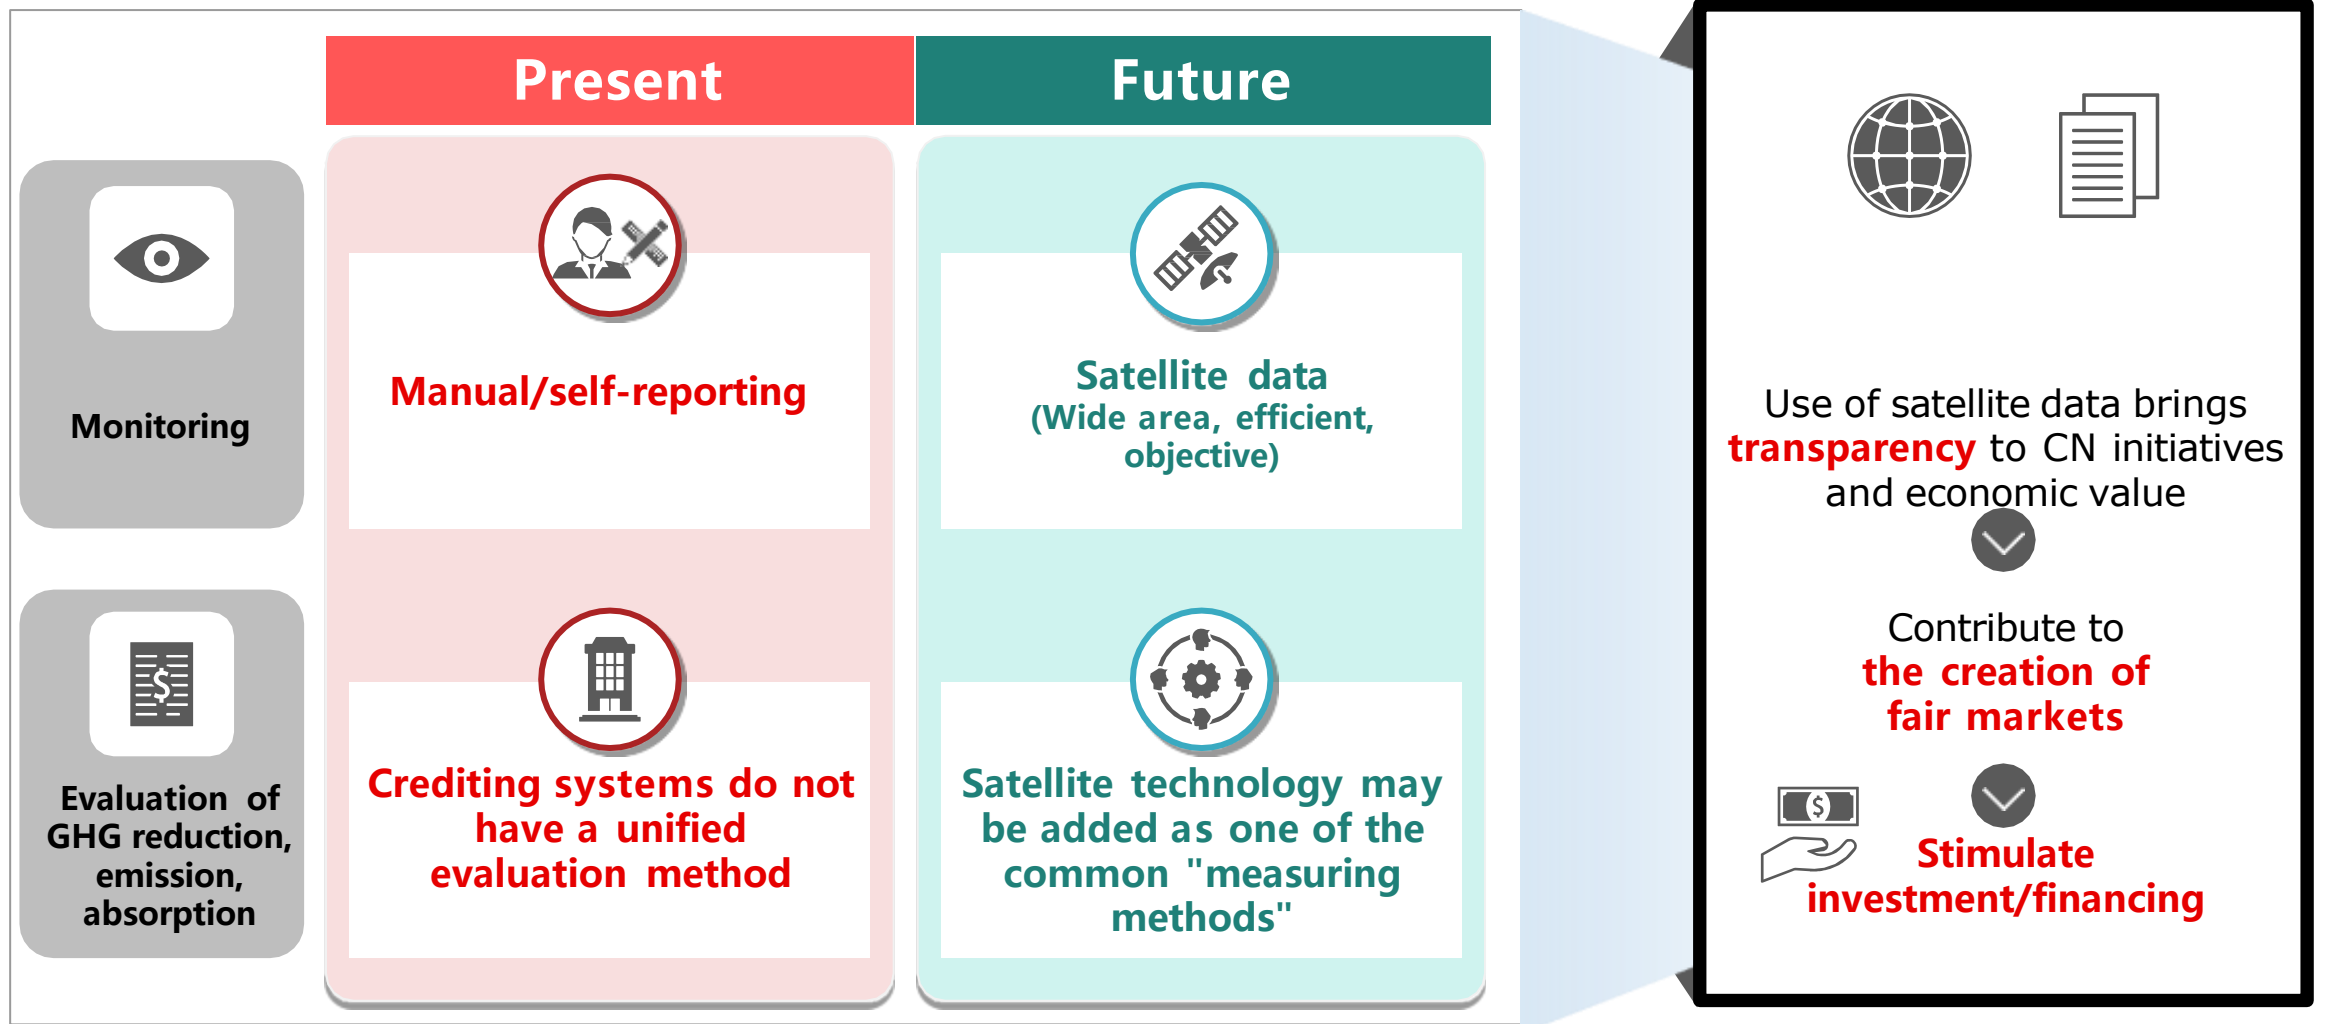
Present

Future

Monitoring

Manual/self-reporting

Satellite data
(Wide area, efficient, objective)

Evaluation of GHG reduction, emission, absorption

Crediting systems do not have a unified evaluation method

Satellite technology may be added as one of the common "measuring methods"

Use of satellite data brings transparency to CN initiatives and economic value

Contribute to the creation of fair markets

$

Stimulate investment/financing